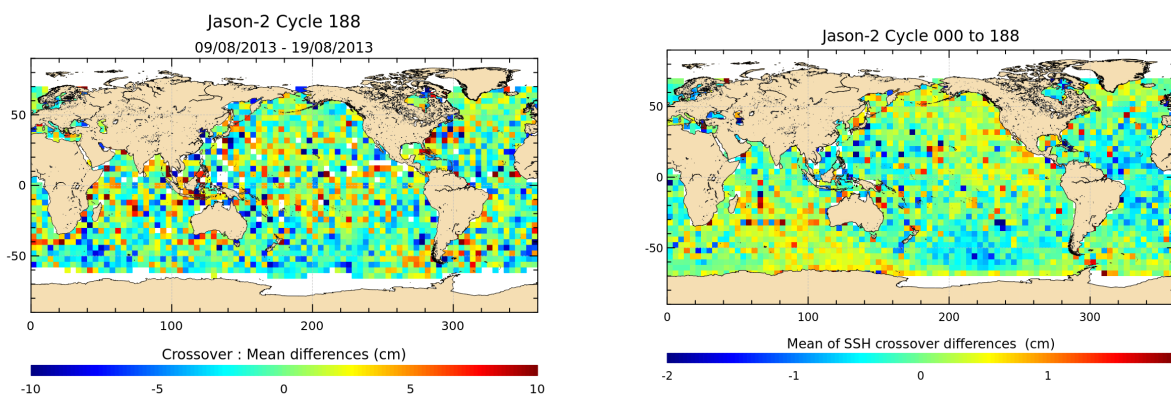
Jason-2 Cycle 188
09/08/2013 - 19/08/2013

50
0
-50
0
100
200
300

Crossover : Mean differences (cm)
-10
-5
0
5
10

Jason-2 Cycle 000 to 188

50
0
-50
0
100
200
300

Mean of SSH crossover differences (cm)
-2
-1
0
1